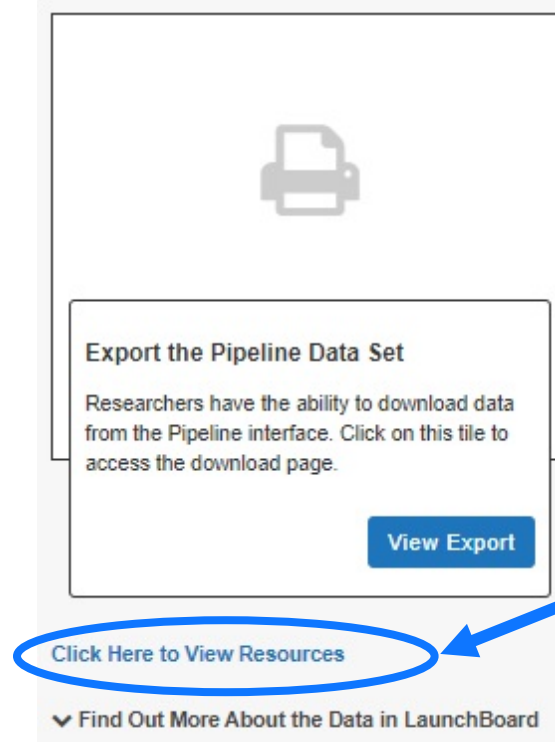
Export the Pipeline Data Set

Researchers have the ability to download data from the Pipeline interface. Click on this tile to access the download page.

View Export

Click Here to View Resources

Find Out More About the Data in LaunchBoard